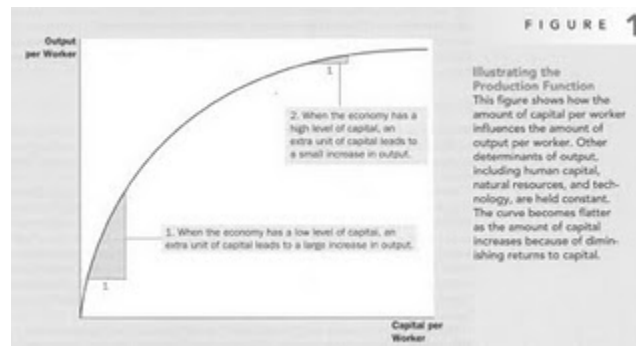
FIGURE 1

Output per Worker

1

2. When the economy has a high level of capital, an extra unit of capital leads to a small increase in output.

1. When the economy has a low level of capital, an extra unit of capital leads to a large increase in output.

1

Capital per Worker

Illustrating the Production Function
This figure shows how the amount of capital per worker influences the amount of output per worker. Other determinants of output, including human capital, natural resources, and technology, are held constant. The curve becomes flatter as the amount of capital increases because of diminishing returns to capital.